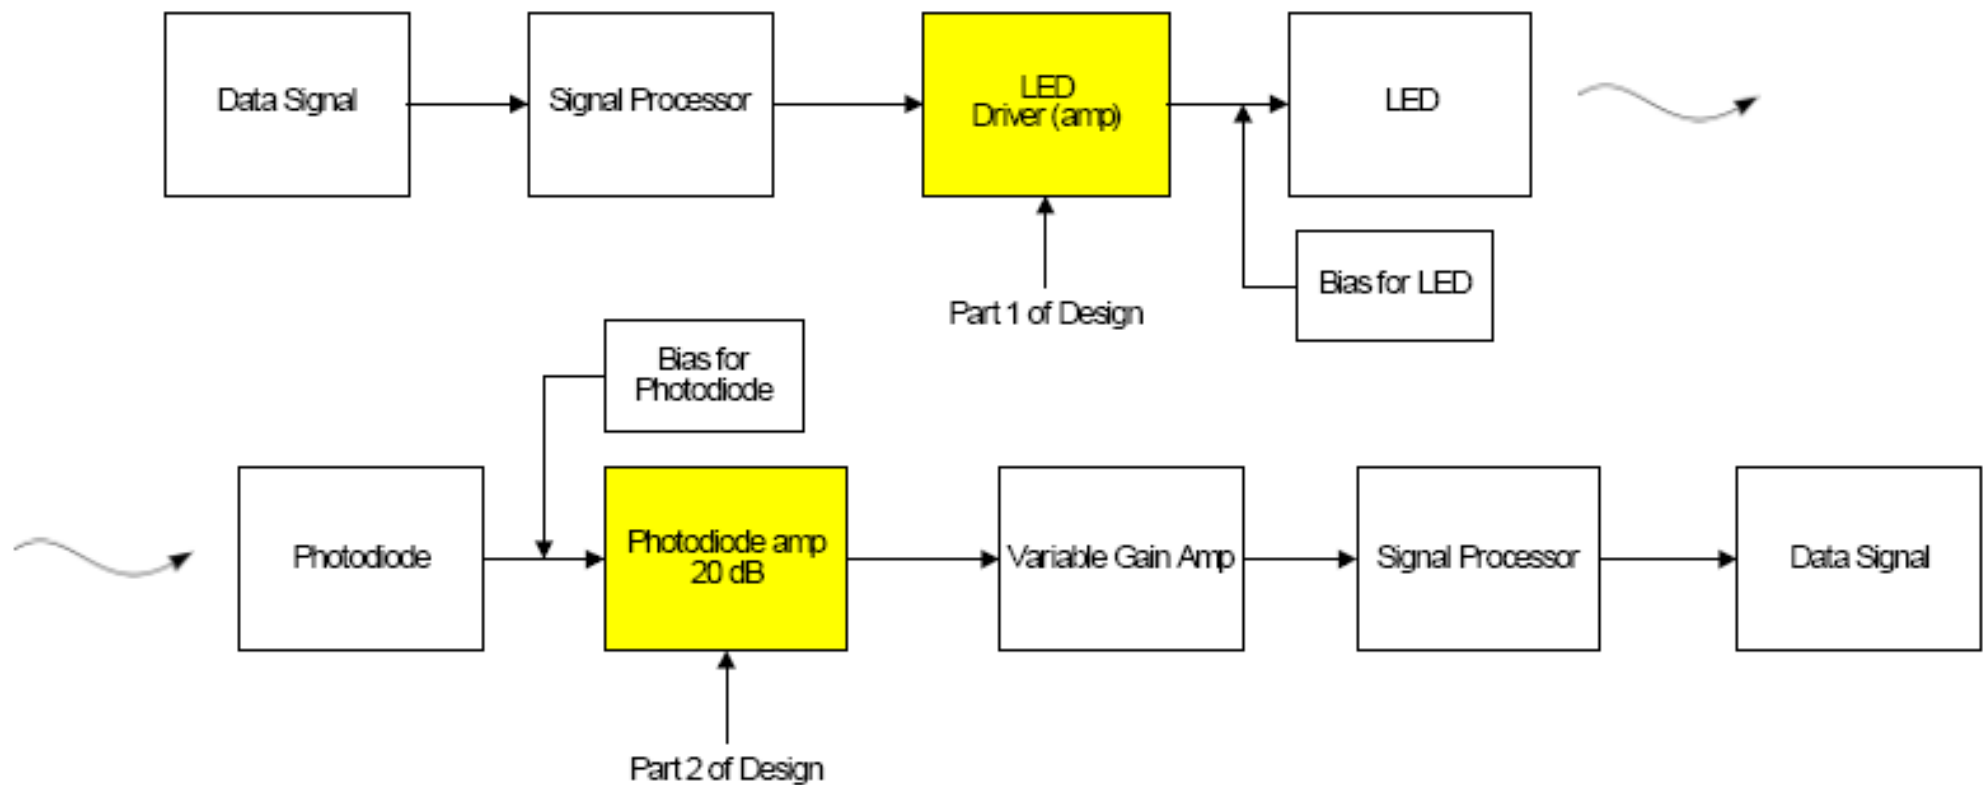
Data Signal

Signal Processor

LED
Driver (amp)

LED

Part 1 of Design

Bias for LED

Bias for
Photodiode

Photodiode

Photodiode amp
20 dB

Variable Gain Amp

Signal Processor

Data Signal

Part 2 of Design